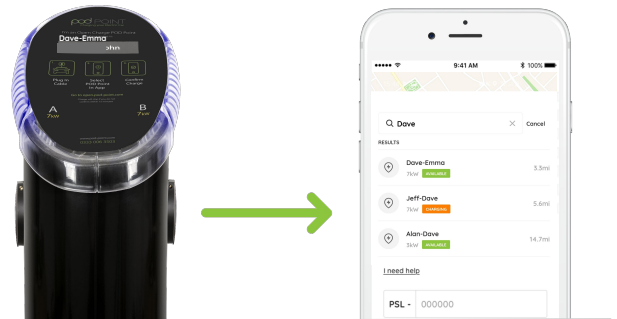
podpoint

Dave-Emma

ohn

Plug in Cable

Select Pod Point in App

Confirm Charge

A
7kW

B
7kW

9:41 AM

100%

Dave

Cancel

RESULTS

Dave-Emma
7kW AVAILABLE
3.3mi

Jeff-Dave
7kW CHARGING
5.6mi

Alan-Dave
3kW AVAILABLE
14.7mi

I need help

PSL - 000000